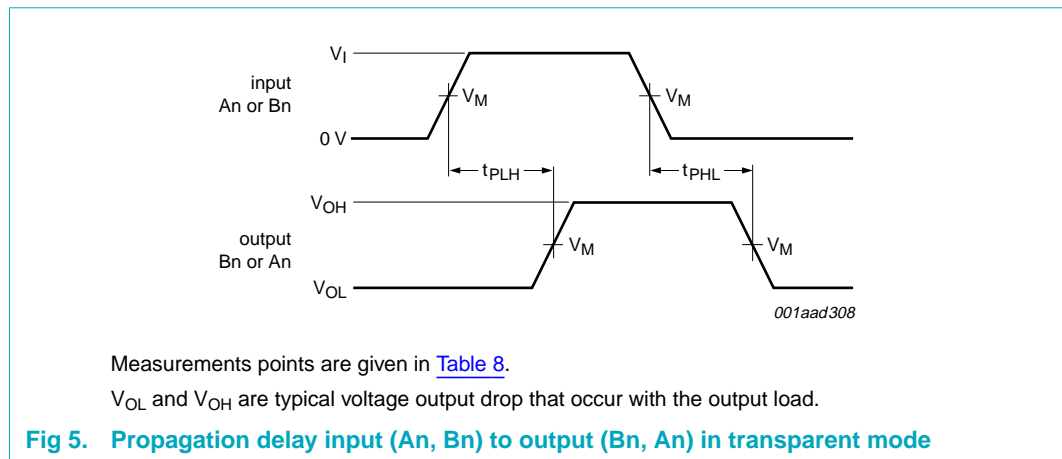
$V_I$

input
An or Bn

$V_M$

$V_M$

0 V

$t_{PLH}$

$t_{PHL}$

$V_{OH}$

output
Bn or An

$V_M$

$V_M$

$V_{OL}$

001aad308

Measurements points are given in Table 8.

$V_{OL}$ and $V_{OH}$ are typical voltage output drop that occur with the output load.

Fig 5. Propagation delay input (An, Bn) to output (Bn, An) in transparent mode